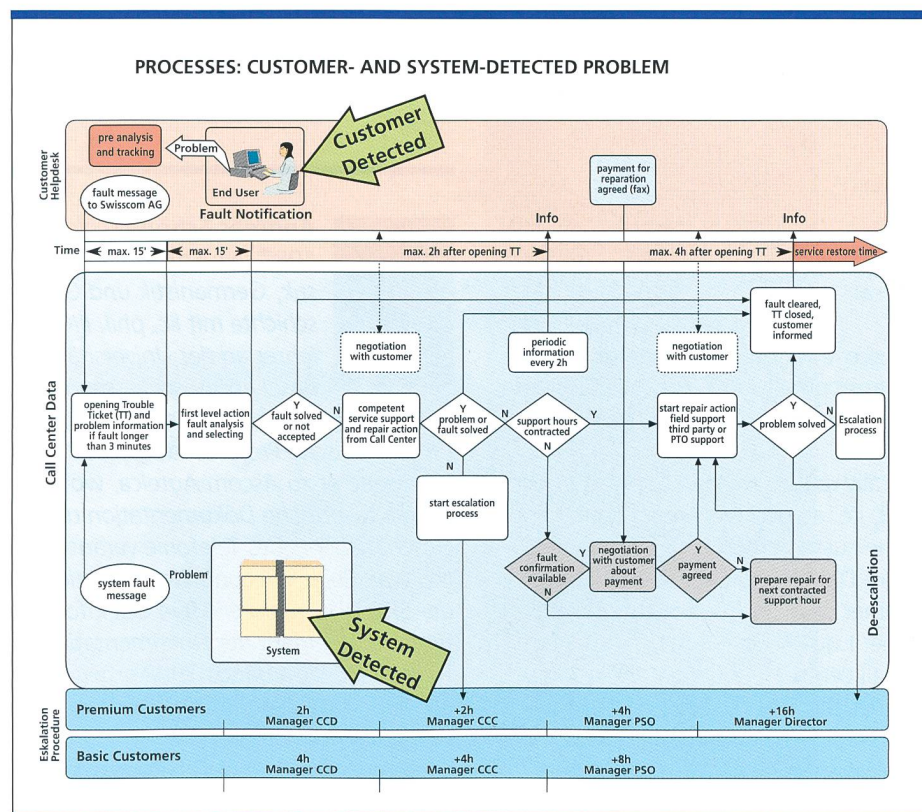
PROCESSES: CUSTOMER- AND SYSTEM-DETECTED PROBLEM

Customer Helpdesk

pre analysis and tracking

Problem

End User

Customer Detected

fault message to Swisscom AG

Fault Notification

payment for reparation agreed (fax)

Info

Info

Time max. 15' max. 15' max. 2h after opening TT max. 4h after opening TT service restore time

Call Center Data

fault cleared, TT closed, customer informed

negotiation with customer

periodic information every 2h

negotiation with customer

opening Trouble Ticket (TT) and problem information if fault longer than 3 minutes

first level action fault analysis and selecting

Y fault solved or not accepted N

competent service support and repair action from Call Center

Y problem or fault solved N

N support hours contracted Y N

start repair action field support third party or PTO support

Y problem solved N

Escalation process

start escalation process

fault confirmation available Y N

negotiation with customer about payment

Y payment agreed N

prepare repair for next contracted support hour

system fault message

Problem

System

System Detected

De-escalation

Eskalation Procedure

Premium Customers

2h Manager CCD

+2h Manager CCC

+4h Manager PSO

+16h Manager Director

Basic Customers

4h Manager CCD

+4h Manager CCC

+8h Manager PSO